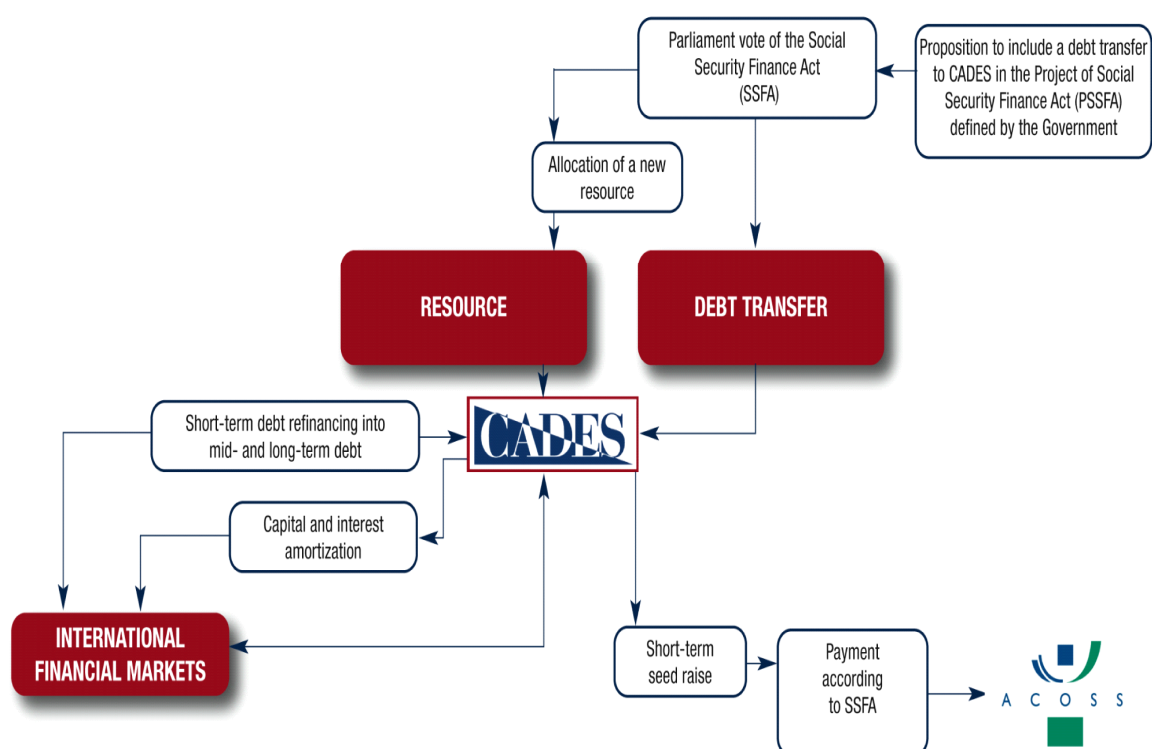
Parliament vote of the Social Security Finance Act (SSFA)

Proposition to include a debt transfer to CADES in the Project of Social Security Finance Act (PSSFA) defined by the Government

Allocation of a new resource

RESOURCE

DEBT TRANSFER

Short-term debt refinancing into mid- and long-term debt

CADES

Capital and interest amortization

INTERNATIONAL FINANCIAL MARKETS

Short-term seed raise

Payment according to SSFA

ACOSS